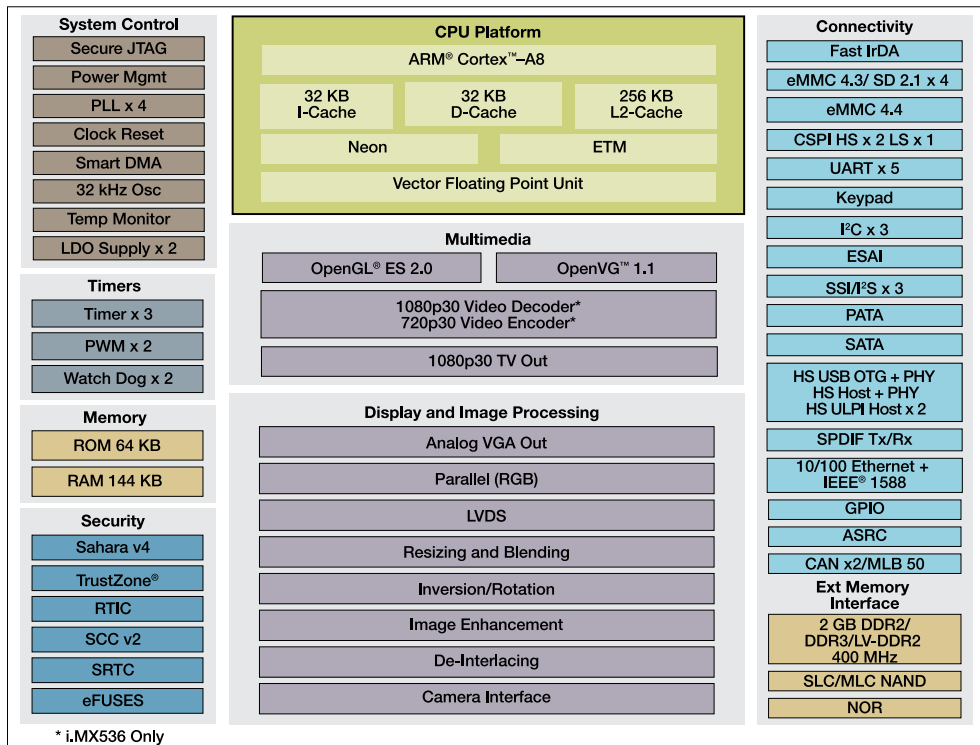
System Control
Secure JTAG
Power Mgmt
PLL x 4
Clock Reset
Smart DMA
32 kHz Osc
Temp Monitor
LDO Supply x 2

Timers
Timer x 3
PWM x 2
Watch Dog x 2

Memory
ROM 64 KB
RAM 144 KB

Security
Sahara v4
TrustZone®
RTIC
SCC v2
SRTC
eFUSES

CPU Platform
ARM® Cortex™–A8
32 KB I-Cache
32 KB D-Cache
256 KB L2-Cache
Neon
ETM
Vector Floating Point Unit

Multimedia
OpenGL® ES 2.0
OpenVG™ 1.1
1080p30 Video Decoder*
720p30 Video Encoder*
1080p30 TV Out

Display and Image Processing
Analog VGA Out
Parallel (RGB)
LVDS
Resizing and Blending
Inversion/Rotation
Image Enhancement
De-Interlacing
Camera Interface

Connectivity
Fast IrDA
eMMC 4.3/ SD 2.1 x 4
eMMC 4.4
CSPI HS x 2 LS x 1
UART x 5
Keypad
I²C x 3
ESAI
SSI/I²S x 3
PATA
SATA
HS USB OTG + PHY
HS Host + PHY
HS ULPI Host x 2
SPDIF Tx/Rx
10/100 Ethernet + IEEE® 1588
GPIO
ASRC
CAN x2/MLB 50

Ext Memory Interface
2 GB DDR2/ DDR3/LV-DDR2 400 MHz
SLC/MLC NAND
NOR

* i.MX536 Only